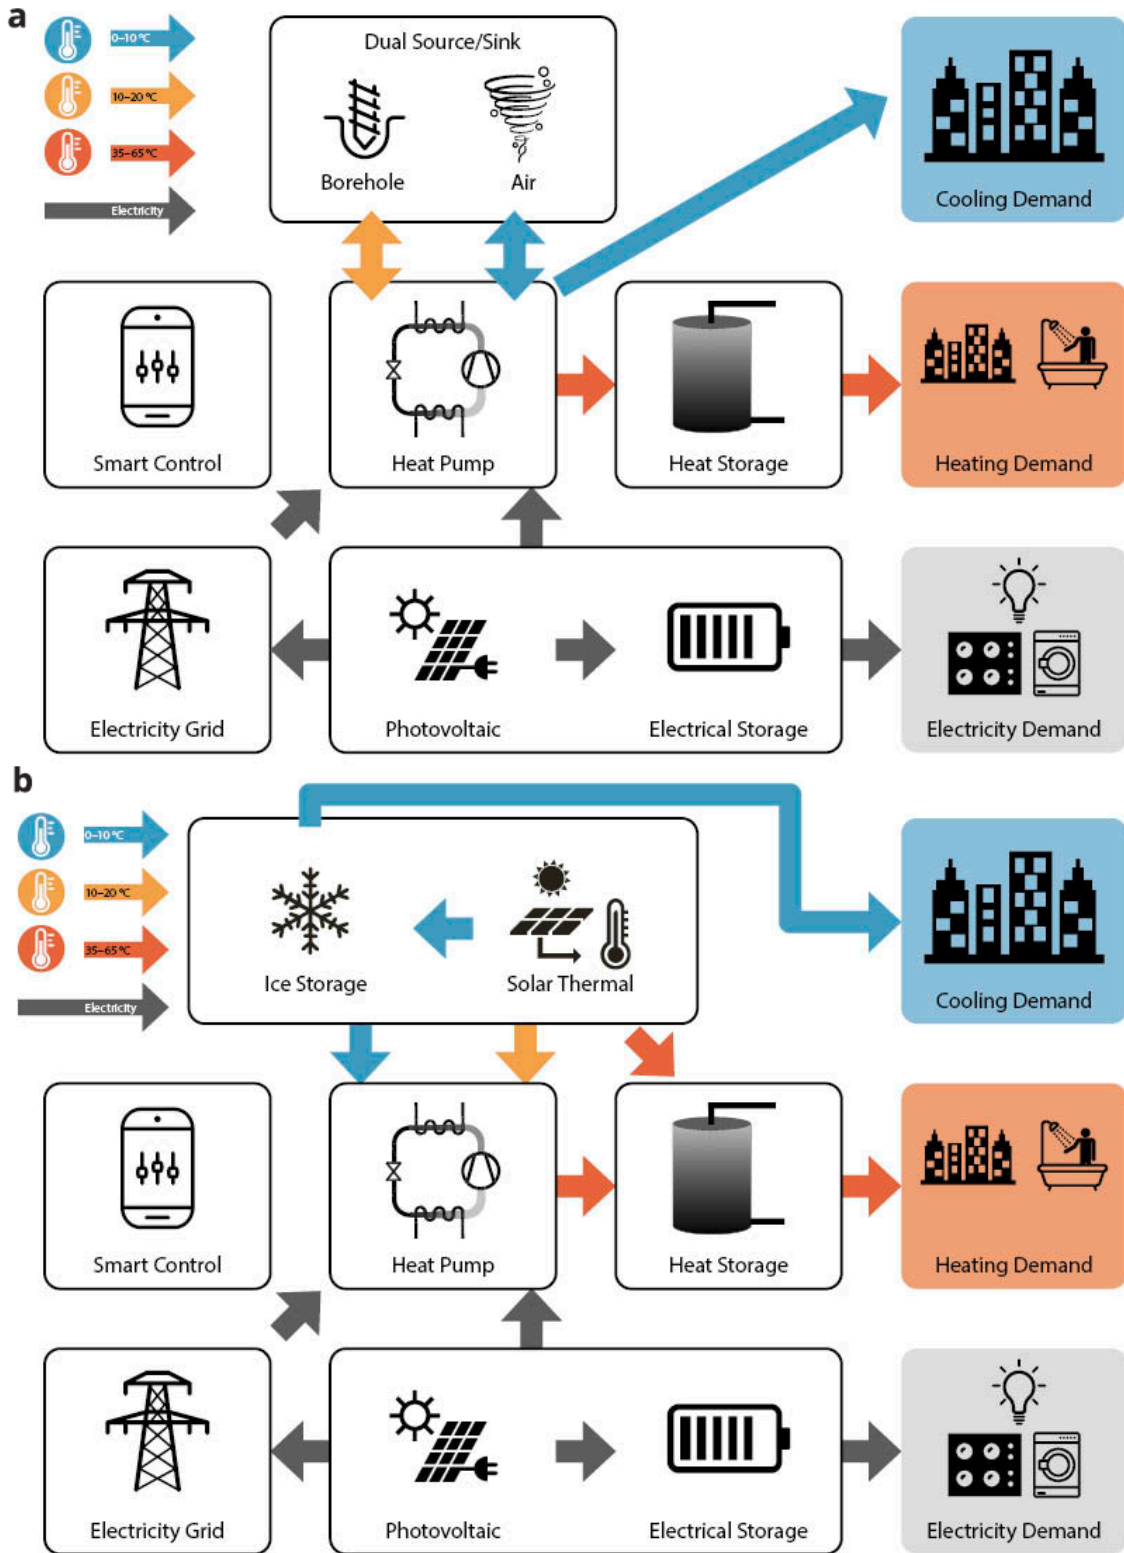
a

0–10 °C
10–20 °C
35–65 °C
Electricity

Dual Source/Sink
Borehole
Air

Cooling Demand

Smart Control
Heat Pump
Heat Storage
Heating Demand

Electricity Grid
Photovoltaic
Electrical Storage
Electricity Demand

b

0–10 °C
10–20 °C
35–65 °C
Electricity

Ice Storage
Solar Thermal

Cooling Demand

Smart Control
Heat Pump
Heat Storage
Heating Demand

Electricity Grid
Photovoltaic
Electrical Storage
Electricity Demand